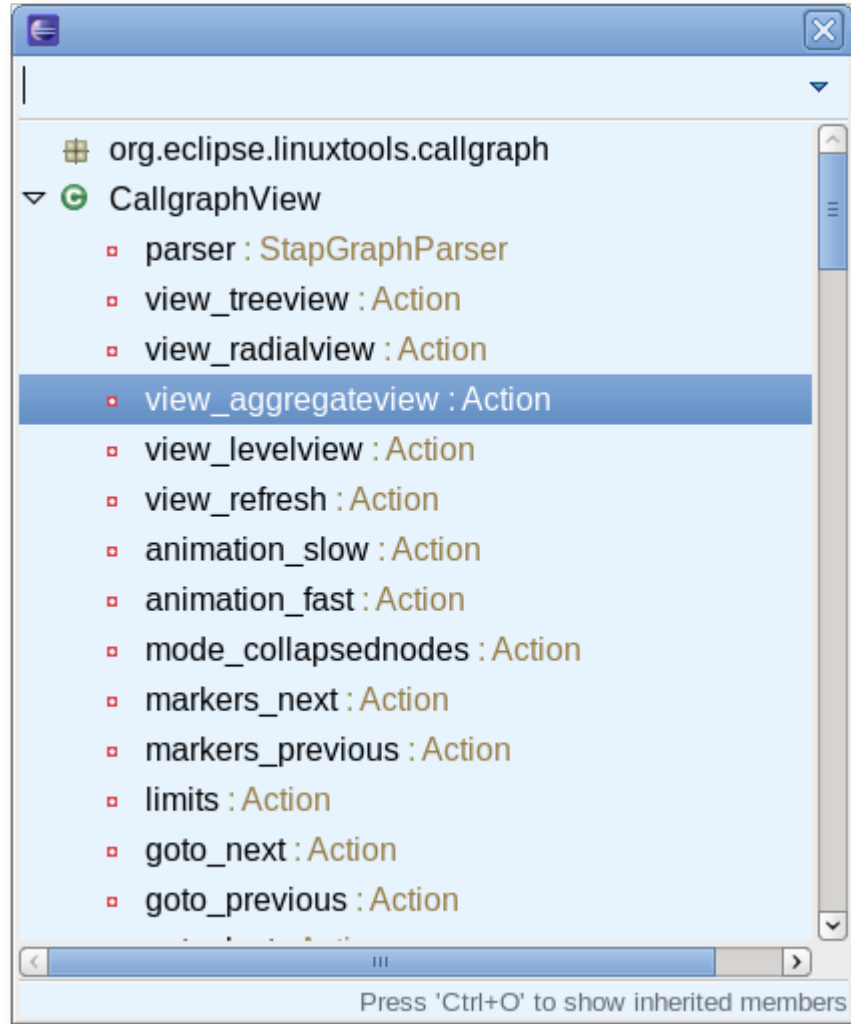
org.eclipse.linuxtools.callgraph
CallgraphView
parser : StapGraphParser
view_treeview : Action
view_radialview : Action
view_aggregateview : Action
view_levelview : Action
view_refresh : Action
animation_slow : Action
animation_fast : Action
mode_collapsednodes : Action
markers_next : Action
markers_previous : Action
limits : Action
goto_next : Action
goto_previous : Action
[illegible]

Press 'Ctrl+O' to show inherited members